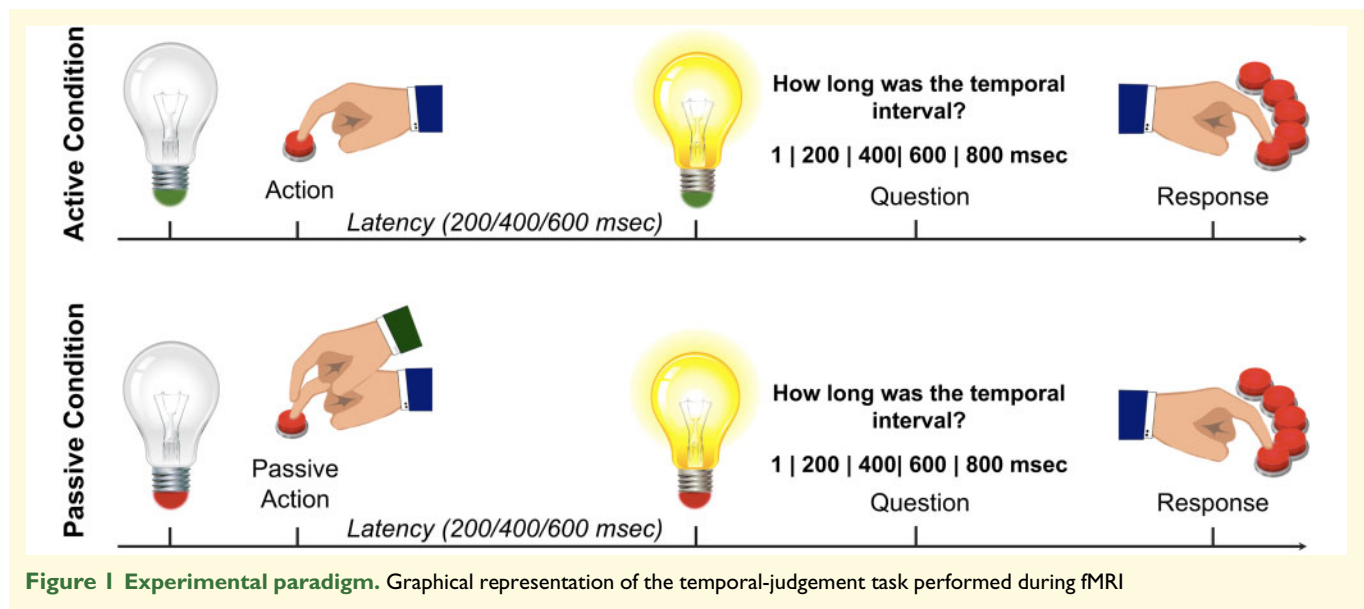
Active Condition

Action

Latency (200/400/600 msec)

How long was the temporal interval?

1 | 200 | 400| 600 | 800 msec

Question

Response

Passive Condition

Passive Action

Latency (200/400/600 msec)

How long was the temporal interval?

1 | 200 | 400| 600 | 800 msec

Question

Response

Figure 1 Experimental paradigm. Graphical representation of the temporal-judgement task performed during fMRI